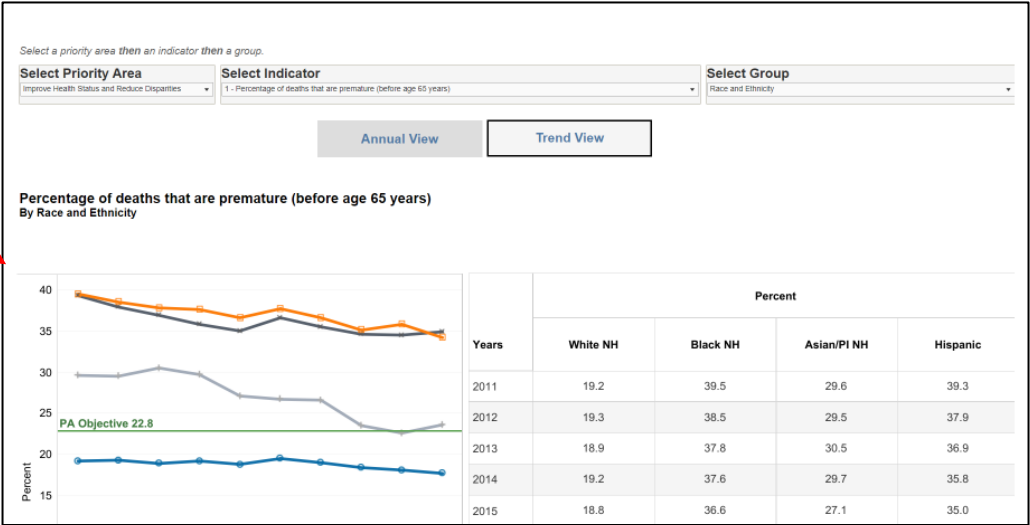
Select a priority area then an indicator then a group.

Select Priority Area
Improve Health Status and Reduce Disparities

Select Indicator
1 - Percentage of deaths that are premature (before age 65 years)

Select Group
Race and Ethnicity

Annual View

Trend View

Percentage of deaths that are premature (before age 65 years)
By Race and Ethnicity

40
35
30
25
PA Objective 22.8
20
15
Percent

| Years | White NH | Black NH | Asian/PI NH | Hispanic |
|---|---|---|---|---|
| | Percent | | | |
| 2011 | 19.2 | 39.5 | 29.6 | 39.3 |
| 2012 | 19.3 | 38.5 | 29.5 | 37.9 |
| 2013 | 18.9 | 37.8 | 30.5 | 36.9 |
| 2014 | 19.2 | 37.6 | 29.7 | 35.8 |
| 2015 | 18.8 | 36.6 | 27.1 | 35.0 |